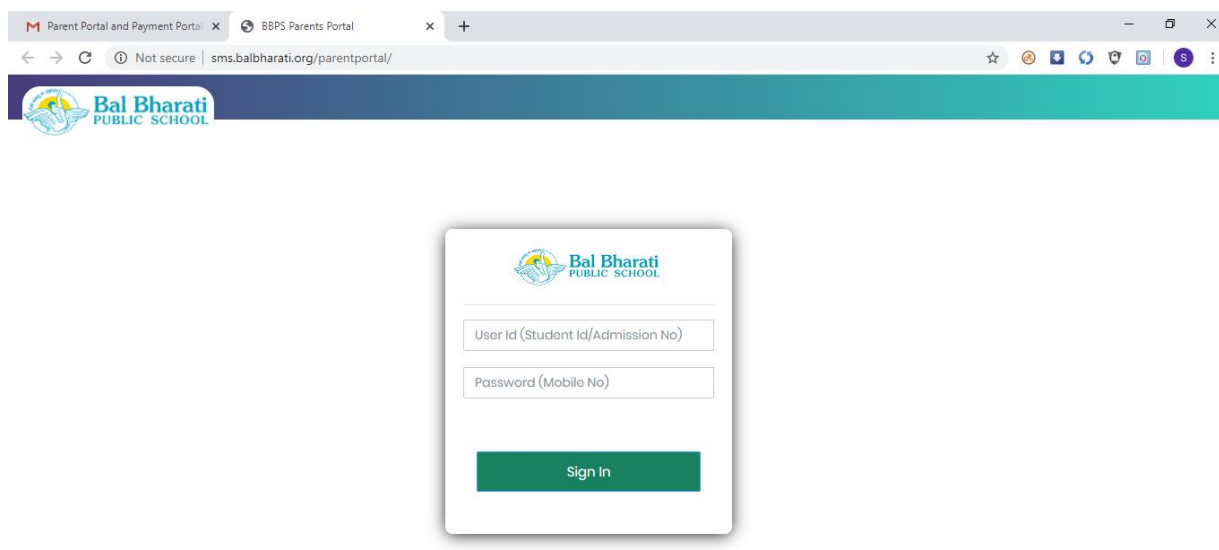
Parent Portal and Payment Portal ×
BBPS Parents Portal ×
+

Not secure | sms.balbharati.org/parentportal/

S

Bal Bharati
PUBLIC SCHOOL

Bal Bharati
PUBLIC SCHOOL

User Id (Student Id/Admission No)

Password (Mobile No)

Sign In